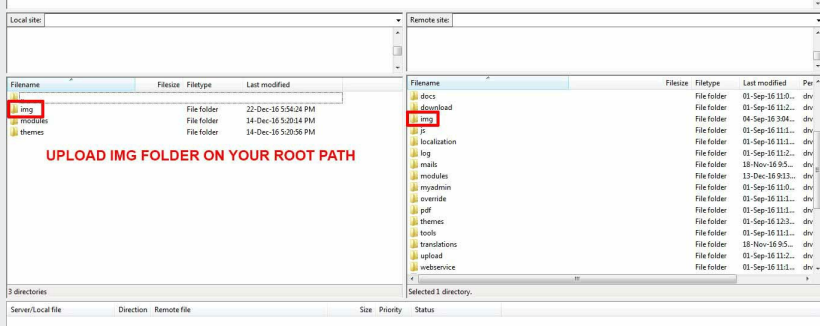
Local site:

| Filename | Filesize | Filetype | Last modified |
|---|---|---|---|
| .. | | | |
| img | | File folder | 22-Dec-16 5:54:24 PM |
| modules | | File folder | 14-Dec-16 5:20:14 PM |
| themes | | File folder | 14-Dec-16 5:20:56 PM |

UPLOAD IMG FOLDER ON YOUR ROOT PATH

3 directories

Remote site:

| Filename | Filesize | Filetype | Last modified | Per |
|---|---|---|---|---|
| docs | | File folder | 01-Sep-16 11:0... | drw |
| download | | File folder | 01-Sep-16 11:2... | drw |
| img | | File folder | 04-Sep-16 3:04:... | drw |
| js | | File folder | 01-Sep-16 11:1... | drw |
| localization | | File folder | 01-Sep-16 11:1... | drw |
| log | | File folder | 01-Sep-16 11:1... | drw |
| mails | | File folder | 18-Nov-16 9:5... | drw |
| modules | | File folder | 13-Dec-16 9:13:... | drw |
| myadmin | | File folder | 01-Sep-16 11:0... | drw |
| override | | File folder | 01-Sep-16 11:1... | drw |
| pdf | | File folder | 01-Sep-16 11:1... | drw |
| themes | | File folder | 01-Sep-16 12:3... | drw |
| tools | | File folder | 01-Sep-16 11:1... | drw |
| translations | | File folder | 18-Nov-16 9:5... | drw |
| upload | | File folder | 01-Sep-16 11:2... | drw |
| webservice | | File folder | 01-Sep-16 11:1... | drw |

Selected 1 directory.

Server/Local file | Direction | Remote file | Size | Priority | Status